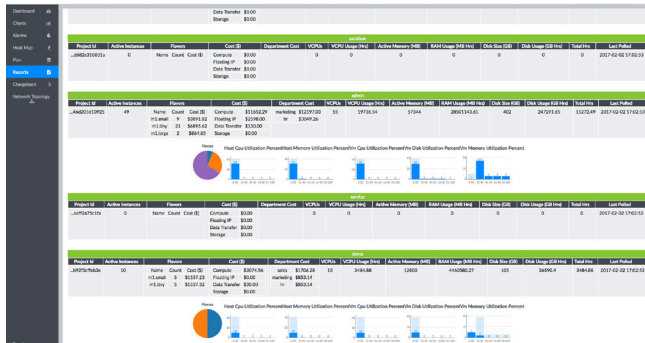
Dashboard
Charts
Alarms
Heat Map
Plan
Reports
Chargeback
Network Topology

Data Transfer $0.00
Storage $0.00

| Project Id | Active Instances | Flavors | Cost ($) | Department Cost | VCPUs | VCPU Usage (Hrs) | Active Memory (MB) | RAM Usage (MB Hrs) | Disk Size (GB) | Disk Usage (GB Hrs) | Total Hrs | Last Polled |
|---|---|---|---|---|---|---|---|---|---|---|---|---|
| ...a6d2c310831a | 0 | Name Count Cost ($) | Compute $0.00 Floating IP $0.00 Data Transfer $0.00 Storage $0.00 | | 0 | 0 | 0 | 0 | 0 | 0 | 0 | 2017-02-02 17:02:53 |

admin

| Project Id | Active Instances | Flavors | Cost ($) | Department Cost | VCPUs | VCPU Usage (Hrs) | Active Memory (MB) | RAM Usage (MB Hrs) | Disk Size (GB) | Disk Usage (GB Hrs) | Total Hrs | Last Polled |
|---|---|---|---|---|---|---|---|---|---|---|---|---|
| ...46d201e10f92 | 49 | Name Count Cost ($) m1.small 9 $3891.62 m1.tiny 21 $6895.62 m1.large 2 $864.93 | Compute $11652.29 Floating IP $2598.00 Data Transfer $150.00 Storage $0.00 | marketing $12197.00 hr $3049.26 | 55 | 19736.54 | 57344 | 28001343.61 | 402 | 247291.85 | 15272.49 | 2017-02-02 17:02:53 |

Flavors
Host Cpu Utilization Percent Host Memory Utilization Percent Vm Cpu Utilization Percent Vm Disk Utilization Percent Vm Memory Utilization Percent

| Project Id | Active Instances | Flavors | Cost ($) | Department Cost | VCPUs | VCPU Usage (Hrs) | Active Memory (MB) | RAM Usage (MB Hrs) | Disk Size (GB) | Disk Usage (GB Hrs) | Total Hrs | Last Polled |
|---|---|---|---|---|---|---|---|---|---|---|---|---|
| ...ccff2a75c1fb | 0 | Name Count Cost ($) | Compute $0.00 Floating IP $0.00 Data Transfer $0.00 Storage $0.00 | | 0 | 0 | 0 | 0 | 0 | 0 | 0 | 2017-02-02 17:02:53 |

| Project Id | Active Instances | Flavors | Cost ($) | Department Cost | VCPUs | VCPU Usage (Hrs) | Active Memory (MB) | RAM Usage (MB Hrs) | Disk Size (GB) | Disk Usage (GB Hrs) | Total Hrs | Last Polled |
|---|---|---|---|---|---|---|---|---|---|---|---|---|
| ...b92f3c9bb3e | 10 | Name Count Cost ($) m1.small 3 $1537.23 m1.tiny 3 $1537.32 | Compute $3074.56 Floating IP $0.00 Data Transfer $30.00 Storage $0.00 | sales $1706.28 marketing $853.14 hr $853.14 | 10 | 3484.88 | 12800 | 4460580.27 | 105 | 36590.4 | 3484.88 | 2017-02-02 17:02:53 |

Flavors
Host Cpu Utilization Percent Host Memory Utilization Percent Vm Cpu Utilization Percent Vm Disk Utilization Percent Vm Memory Utilization Percent